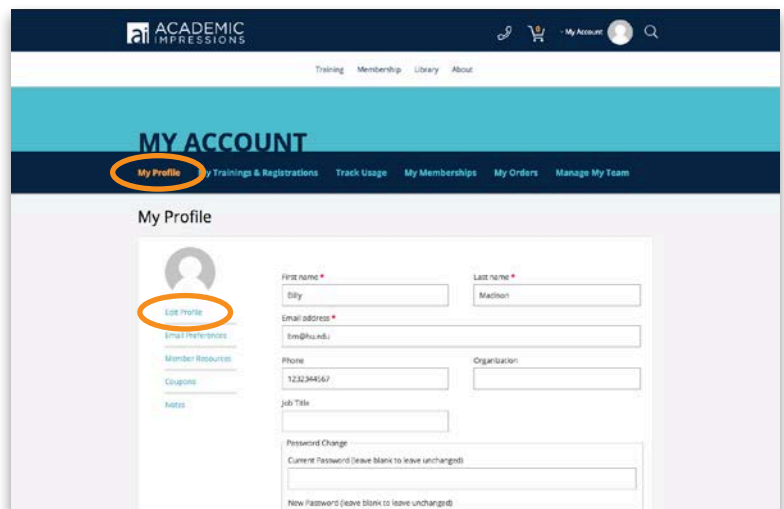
ai ACADEMIC IMPRESSIONS

My Account

Training Membership Library About

MY ACCOUNT

My Profile My Trainings & Registrations Track Usage My Memberships My Orders Manage My Team

My Profile

Edit Profile
Email Preferences
Member Resources
Coupons
Notes

First name *
Billy
Last name *
Madison
Email address *
bm@hu.edu
Phone
1232344567
Organization
Job Title

Password Change
Current Password (leave blank to leave unchanged)
New Password (leave blank to leave unchanged)